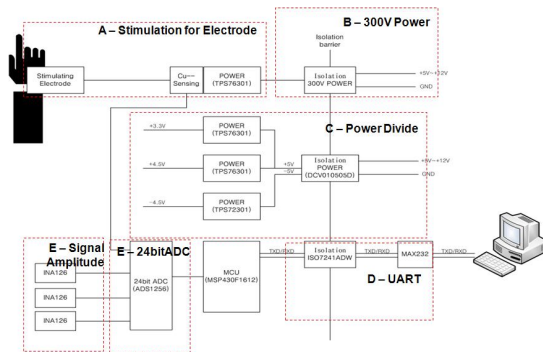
A – Stimulation for Electrode

B – 300V Power

Isolation barrier

Stimulating Electrode

Cu Sensing

POWER (TPS76301)

Isolation 300V POWER

+5V~+12V

GND

C – Power Divide

+3.3V

POWER (TPS76301)

+4.5V

POWER (TPS76301)

-4.5V

POWER (TPS72301)

+5V

-5V

Isolation POWER (DCV010505D)

+5V~+12V

GND

E – Signal Amplitude

E – 24bitADC

INA126

INA126

INA126

24bit ADC (ADS1256)

MCU (MSP430F1612)

TXD/RXD

Isolation ISO7241ADW

TXD/RXD

MAX232

TXD/RXD

D – UART